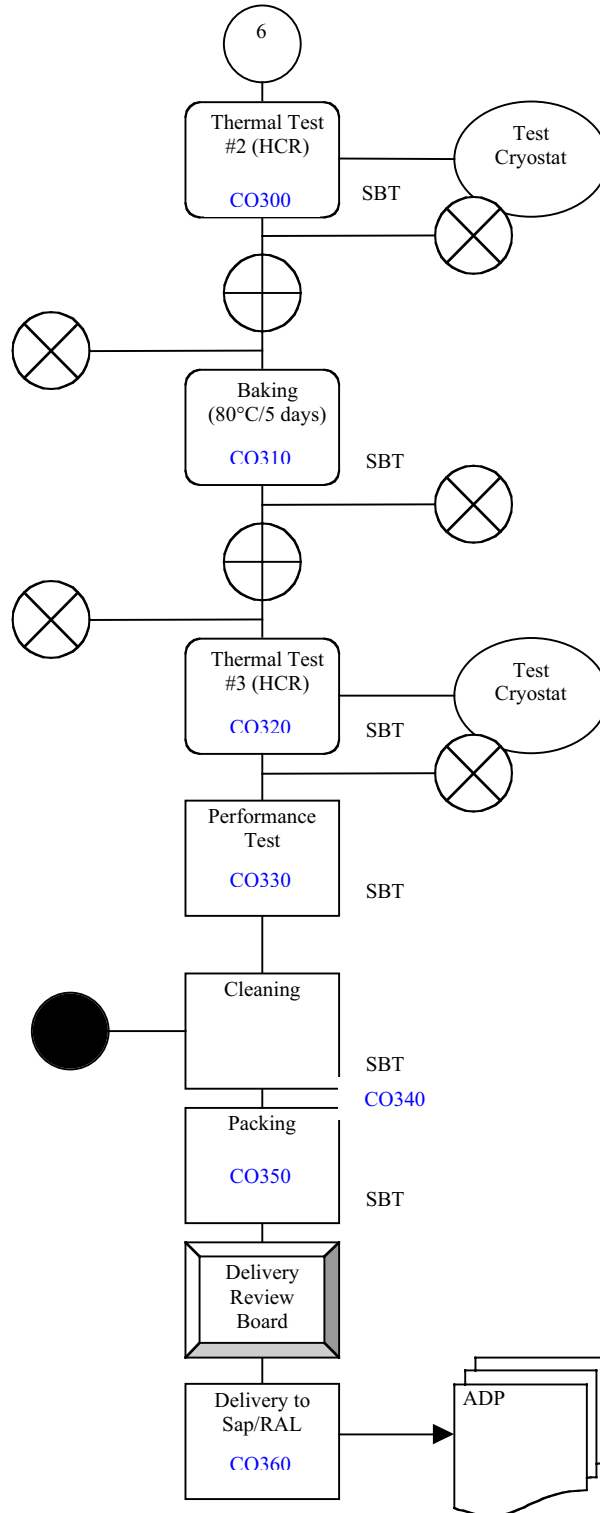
6

Thermal Test #2 (HCR)

CO300

Test Cryostat

SBT

Baking (80°C/5 days)

CO310

SBT

Thermal Test #3 (HCR)

CO320

Test Cryostat

SBT

Performance Test

CO330

SBT

Cleaning

SBT

CO340

Packing

CO350

SBT

Delivery Review Board

Delivery to Sap/RAL

CO360

ADP